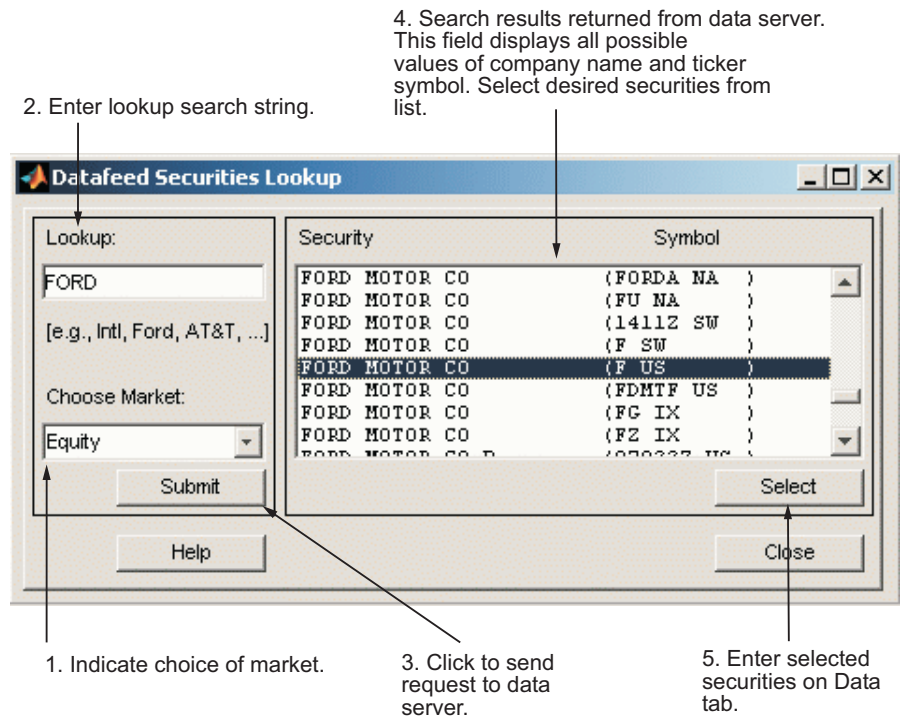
4. Search results returned from data server. This field displays all possible values of company name and ticker symbol. Select desired securities from list.

2. Enter lookup search string.

Datafeed Securities Lookup

Lookup:

FORD

[e.g., Intl, Ford, AT&T, ...]

Choose Market:

Equity

Submit

Security

Symbol

FORD MOTOR CO (FORDA NA )
FORD MOTOR CO (FU NA )
FORD MOTOR CO (1411Z SW )
FORD MOTOR CO (F SW )
FORD MOTOR CO (F US )
FORD MOTOR CO (FDMTF US )
FORD MOTOR CO (FG IX )
FORD MOTOR CO (FZ IX )
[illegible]

Select

Help

Close

1. Indicate choice of market.

3. Click to send request to data server.

5. Enter selected securities on Data tab.